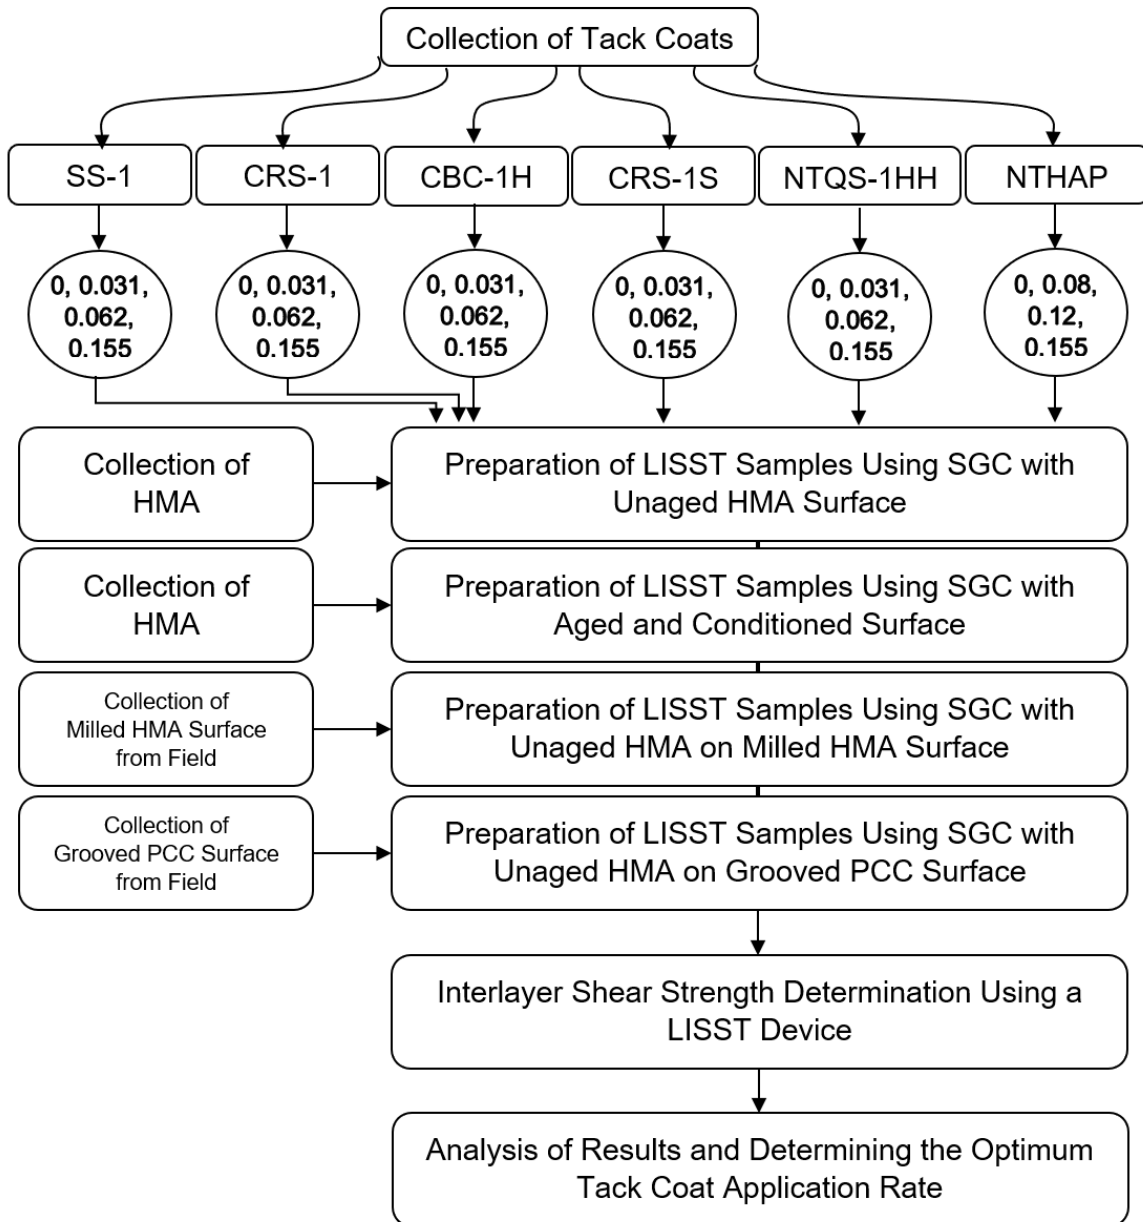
Collection of Tack Coats

SS-1

CRS-1

CBC-1H

CRS-1S

NTQS-1HH

NTHAP

0, 0.031, 0.062, 0.155

0, 0.031, 0.062, 0.155

0, 0.031, 0.062, 0.155

0, 0.031, 0.062, 0.155

0, 0.031, 0.062, 0.155

0, 0.08, 0.12, 0.155

Collection of HMA

Preparation of LISST Samples Using SGC with Unaged HMA Surface

Collection of HMA

Preparation of LISST Samples Using SGC with Aged and Conditioned Surface

Collection of Milled HMA Surface from Field

Preparation of LISST Samples Using SGC with Unaged HMA on Milled HMA Surface

Collection of Grooved PCC Surface from Field

Preparation of LISST Samples Using SGC with Unaged HMA on Grooved PCC Surface

Interlayer Shear Strength Determination Using a LISST Device

Analysis of Results and Determining the Optimum Tack Coat Application Rate